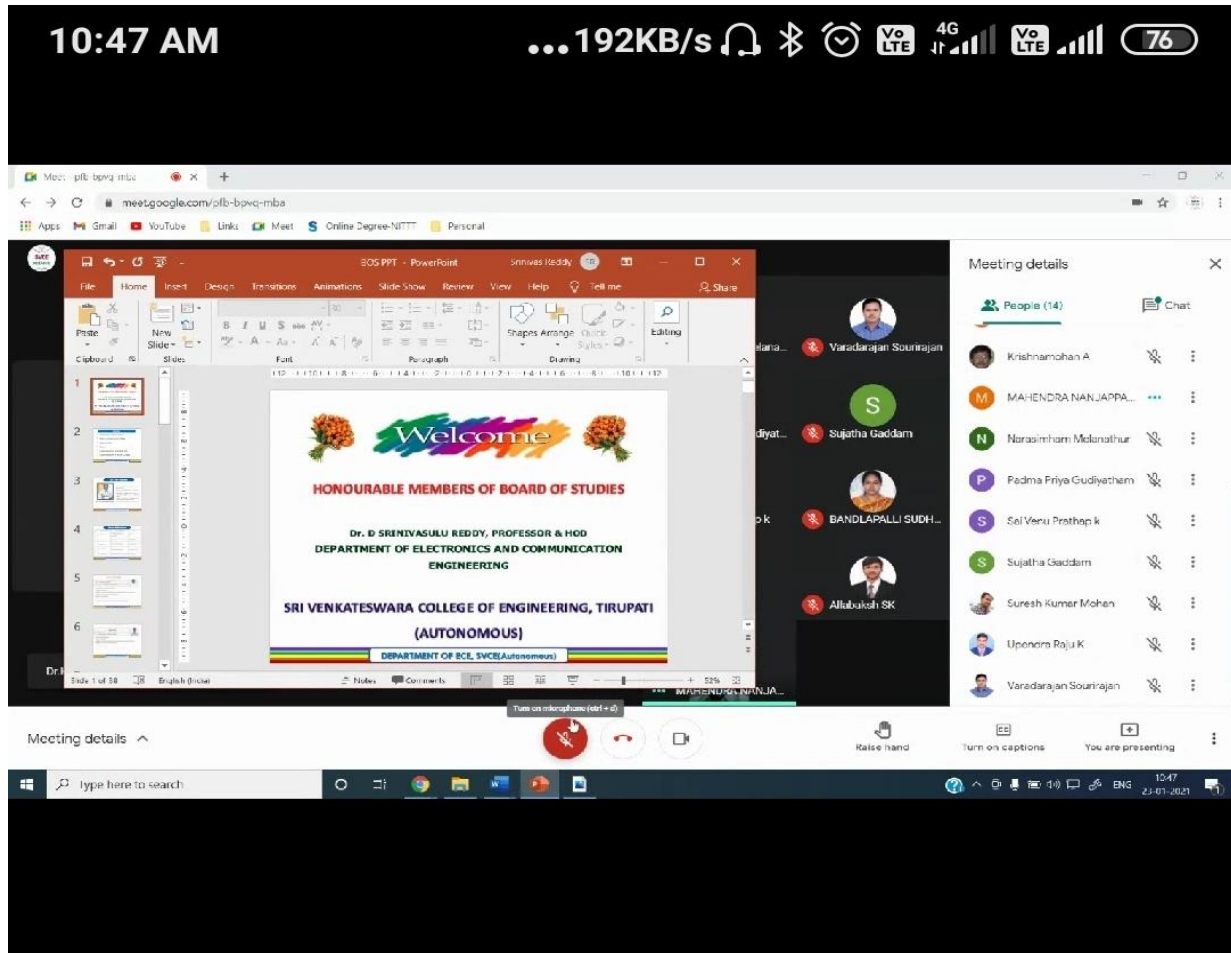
10:47 AM ...192KB/s 4G 76

Meet - pfb-bpvq-mba
meet.google.com/pfb-bpvq-mba
Apps Gmail YouTube Links Meet Online Degree-NITTT Personal

BOS PPT - PowerPoint Srinivas Reddy
File Home Insert Design Transitions Animations Slide Show Review View Help Tell me Share
Paste New Slide Shapes Arrange Quick Styles Editing
Clipboard Slides Font Paragraph Drawing

Welcome
HONOURABLE MEMBERS OF BOARD OF STUDIES
Dr. D SRINIVASULU REDDY, PROFESSOR & HOD
DEPARTMENT OF ELECTRONICS AND COMMUNICATION ENGINEERING
SRI VENKATESWARA COLLEGE OF ENGINEERING, TIRUPATI
(AUTONOMOUS)
DEPARTMENT OF ECE, SVCE(Autonomous)

Slide 1 of 38 English (India) Notes Comments 52%

Varadarajan Sourirajan
Sujatha Gaddam
BANDLAPALLI SUDH...
Allabaksh SK
MAHENDRA NANJA...

Meeting details
People (14) Chat
Krishnamohan A
MAHENDRA NANJAPPA...
Narasimham Malanathur
Padma Priya Gudiyatham
Sai Venu Prathap k
Sujatha Gaddam
Suresh Kumar Mohan
Upendra Raju K
Varadarajan Sourirajan

Meeting details
Turn on microphone (ctrl + d)
Raise hand Turn on captions You are presenting

Type here to search
ENG 10:47 23-01-2021